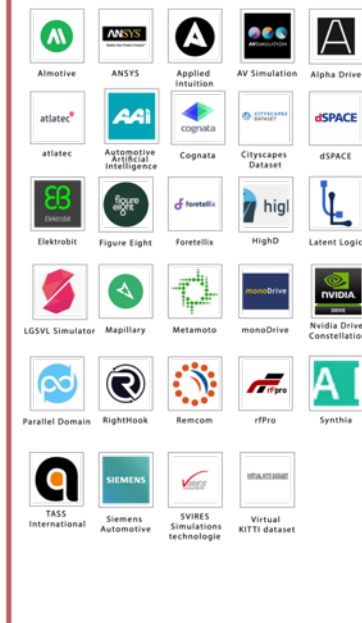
Almotive

ANSYS

Applied Intuition

AV Simulation

Alpha Drive

atlatec

Automotive Artificial Intelligence

Cognata

Cityscapes Dataset

dSPACE

Elektrobit

Figure Eight

Foretellix

HighD

Latent Logic

LGSVL Simulator

Mapillary

Metamoto

monoDrive

Nvidia Drive Constellation

Parallel Domain

RightHook

Remcom

rfPro

Synthia

TASS International

Siemens Automotive

SVIRES Simulations technologie

Virtual KITTI dataset